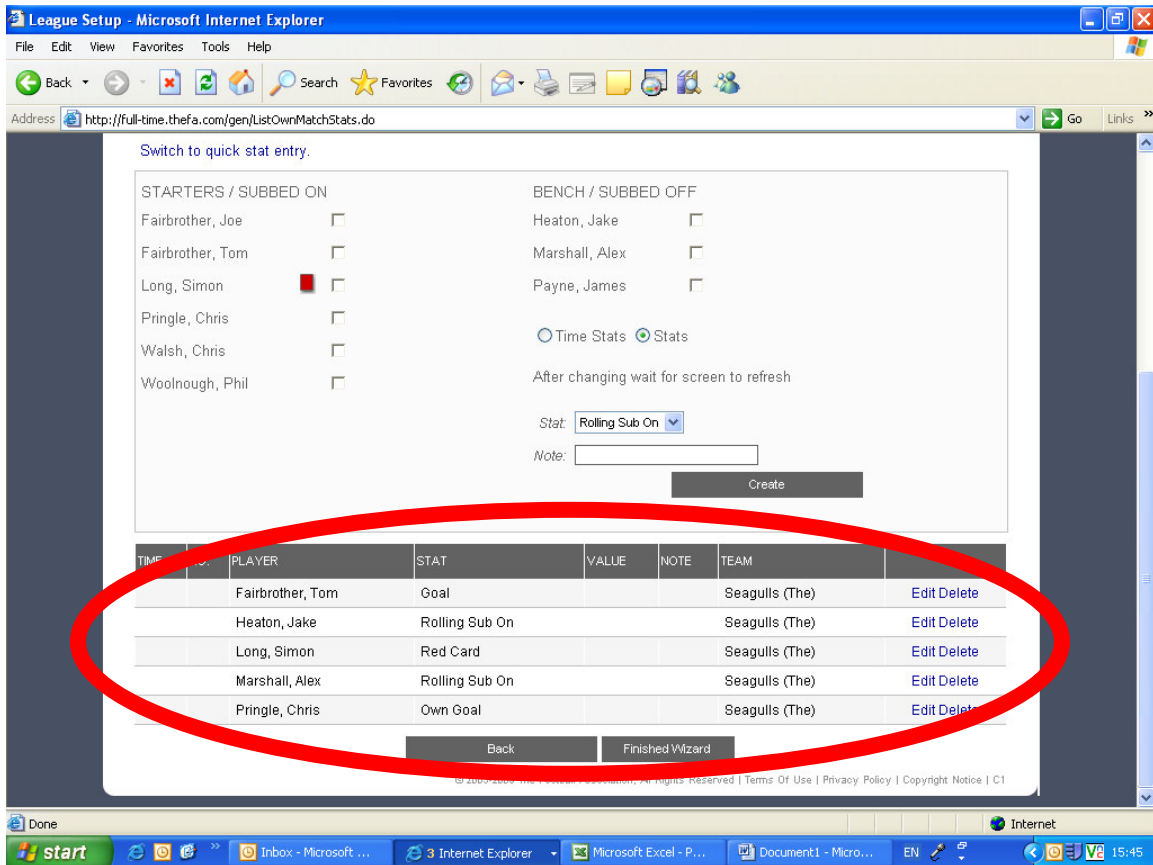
League Setup - Microsoft Internet Explorer

File Edit View Favorites Tools Help

Back Search Favorites

Address http://full-time.thefa.com/gen/ListOwnMatchStats.do Go Links »

Switch to quick stat entry.

STARTERS / SUBBED ON

Fairbrother, Joe

Fairbrother, Tom

Long, Simon

Pringle, Chris

Walsh, Chris

Woolnough, Phil

BENCH / SUBBED OFF

Heaton, Jake

Marshall, Alex

Payne, James

Time Stats Stats

After changing wait for screen to refresh

Stat: Rolling Sub On

Note:

Create

| TIME | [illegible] | PLAYER | STAT | VALUE | NOTE | TEAM | |
|---|---|---|---|---|---|---|---|
| | | Fairbrother, Tom | Goal | | | Seagulls (The) | Edit Delete |
| | | Heaton, Jake | Rolling Sub On | | | Seagulls (The) | Edit Delete |
| | | Long, Simon | Red Card | | | Seagulls (The) | Edit Delete |
| | | Marshall, Alex | Rolling Sub On | | | Seagulls (The) | Edit Delete |
| | | Pringle, Chris | Own Goal | | | Seagulls (The) | Edit Dele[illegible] |

Back Finished Wizard

© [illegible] Rights Reserved | Terms Of Use | Privacy Policy | Copyright Notice | C1

Done Internet

start Inbox - Microsoft ... 3 Internet Explorer Microsoft Excel - P... Document1 - Micro... EN 15:45